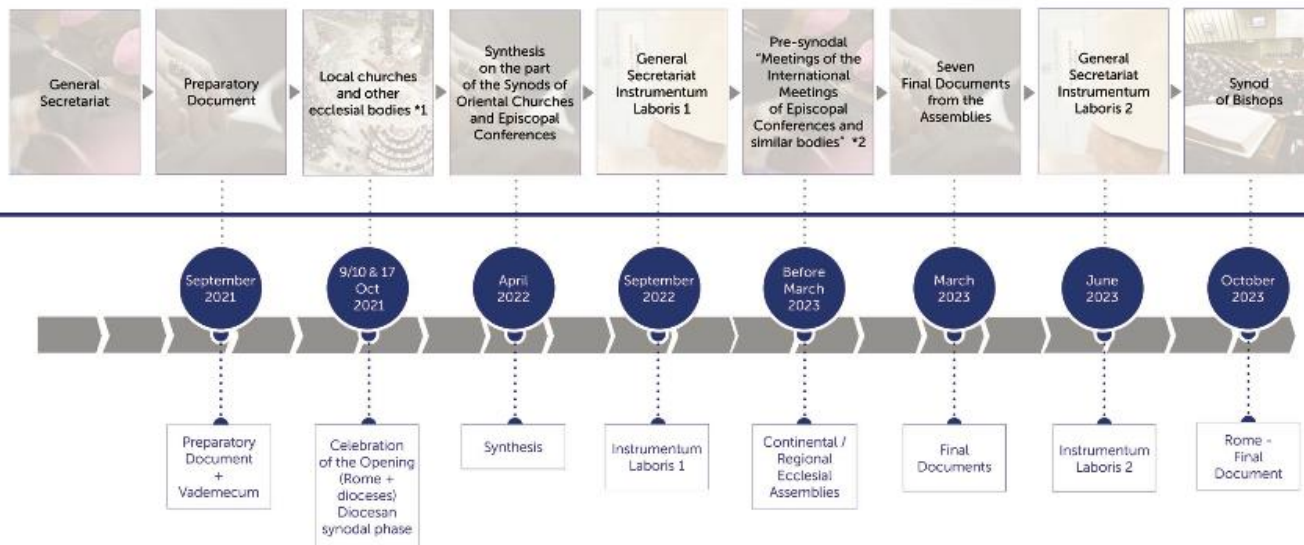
General Secretariat

Preparatory Document

Local churches and other ecclesial bodies *1

Synthesis on the part of the Synods of Oriental Churches and Episcopal Conferences

General Secretariat Instrumentum Laboris 1

Pre-synodal "Meetings of the International Meetings of Episcopal Conferences and similar bodies" *2

Seven Final Documents from the Assemblies

General Secretariat Instrumentum Laboris 2

Synod of Bishops

September 2021

9/10 & 17 Oct 2021

April 2022

September 2022

Before March 2023

March 2023

June 2023

October 2023

Preparatory Document + Vademecum

Celebration of the Opening (Rome + dioceses) Diocesan synodal phase

Synthesis

Instrumentum Laboris 1

Continental / Regional Ecclesial Assemblies

Final Documents

Instrumentum Laboris 2

Rome - Final Document